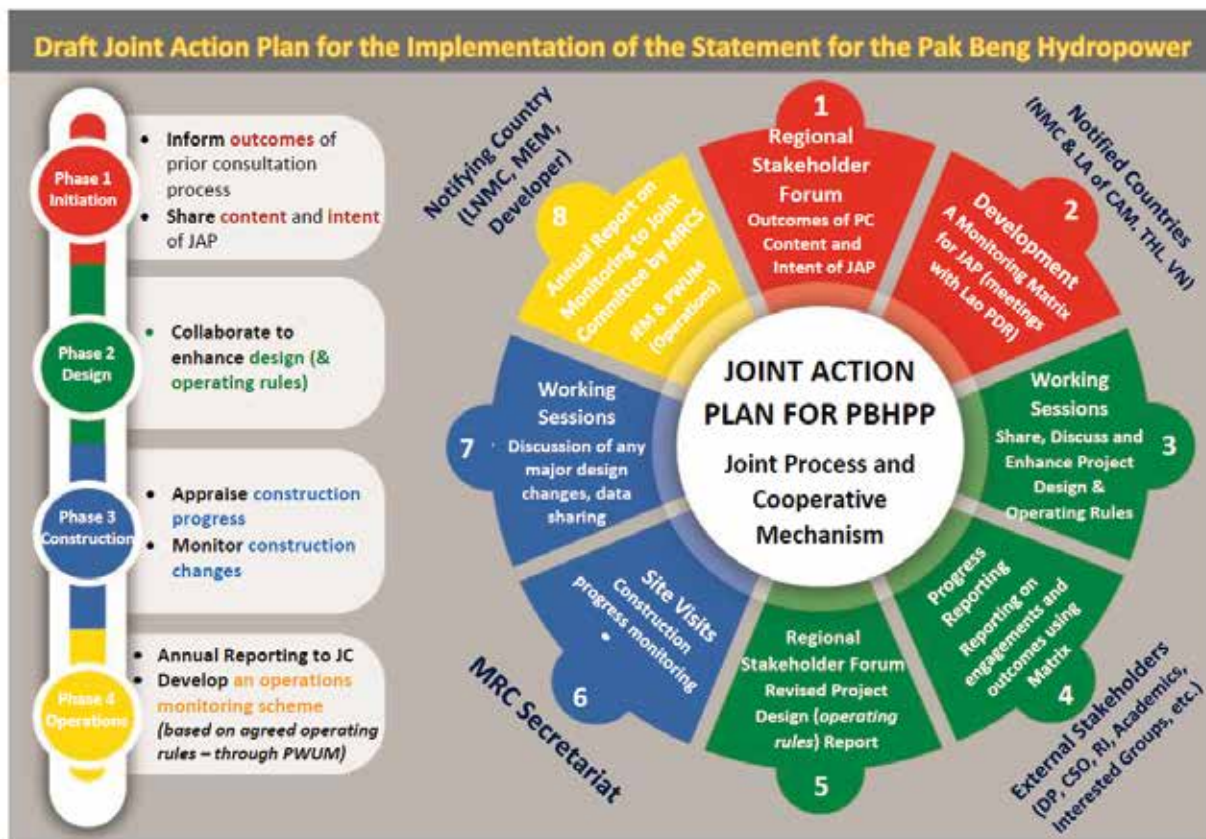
Draft Joint Action Plan for the Implementation of the Statement for the Pak Beng Hydropower

Phase 1 Initiation
- Inform outcomes of prior consultation process
- Share content and intent of JAP

Phase 2 Design
- Collaborate to enhance design (& operating rules)

Phase 3 Construction
- Appraise construction progress
- Monitor construction changes

Phase 4 Operations
- Annual Reporting to JC
- Develop an operations monitoring scheme (based on agreed operating rules – through PWUM)

Notifying Country (LNMC, MEM, Developer)

Notified Countries (NMC & LA of CAM, THL, VN)

External Stakeholders (DP, CSO, RI, Academics, Interested Groups, etc.)

MRC Secretariat

JOINT ACTION PLAN FOR PBHPP
Joint Process and Cooperative Mechanism

1 Regional Stakeholder Forum
Outcomes of PC Content and Intent of JAP

2 Development
A Monitoring Matrix for JAP (meetings with Lao PDR)

3 Working Sessions
Share, Discuss and Enhance Project Design & Operating Rules

4 Progress Reporting
Reporting on engagements and outcomes using Matrix

5 Regional Stakeholder Forum
Revised Project Design (operating rules) Report

6 Site Visits
Construction progress monitoring

7 Working Sessions
Discussion of any major design changes, data sharing

8 Annual Report on Monitoring to Joint Committee by MRCS
JEM & PWUM (Operations)